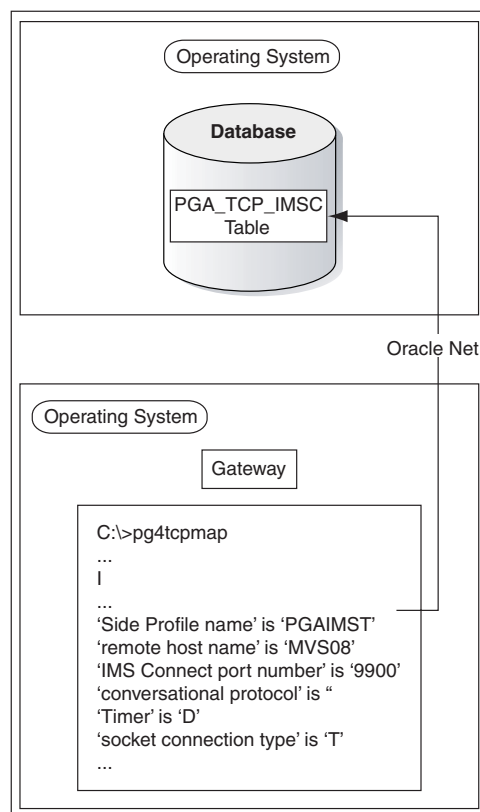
Operating System

Database

PGA_TCP_IMSC Table

Oracle Net

Operating System

Gateway

C:\>pg4tcpmap
...
I
...
'Side Profile name' is 'PGAIMST'
'remote host name' is 'MVS08'
'IMS Connect port number' is '9900'
'conversational protocol' is "
'Timer' is 'D'
'socket connection type' is 'T'
...